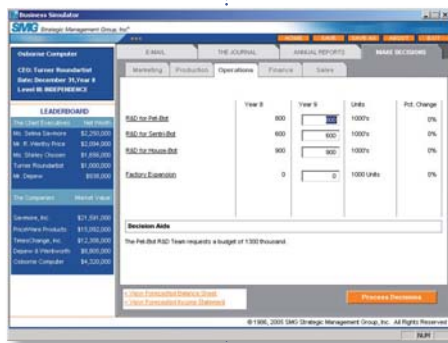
Business Simulator

SMG Strategic Management Group, Inc®

Osborne Computer

CEO: Turner Roundarbet
Date: December 31, Year 8
Level III: INDEPENDENCE

LEADERBOARD

| The Chief Executives | Net Worth |
|---|---|
| Ms. Selina Sevmore | $2,250,000 |
| Mr. R. Worthy Price | $2,094,000 |
| Ms. Shirley Chosen | $1,858,000 |
| Turner Roundarbet | $1,000,000 |
| Mr. Deperie | $936,000 |

| The Companies | Market Value |
|---|---|
| Sevmore, Inc. | $21,591,000 |
| PriceWare Products | $13,082,000 |
| TeleChange, Inc. | $12,395,000 |
| Deperie & Wentworth | $5,800,000 |
| Osborne Computer | $4,320,000 |

HOME SAVE SAVE AS ABOUT EXIT

E-MAIL THE JOURNAL ANNUAL REPORTS MAKE DECISIONS

Marketing Production Operations Finance Sales

| | Year 8 | Year 9 | Units | Pct. Change |
|---|---|---|---|---|
| R&D for Pet-Bot | 800 | 800 | 1000's | 0% |
| R&D for Sentri-Bot | 600 | 600 | 1000's | 0% |
| R&D for House-Bot | 900 | 900 | 1000's | 0% |
| Factory Expansion | 0 | 0 | 1000 Units | 0% |

Decision Aids

The Pet-Bot R&D Team requests a budget of 1300 thousand.

» View Forecasted Balance Sheet
» View Forecasted Income Statement

Process Decisions

©1996, 2005 SMG Strategic Management Group, Inc. All Rights Reserved

NUM